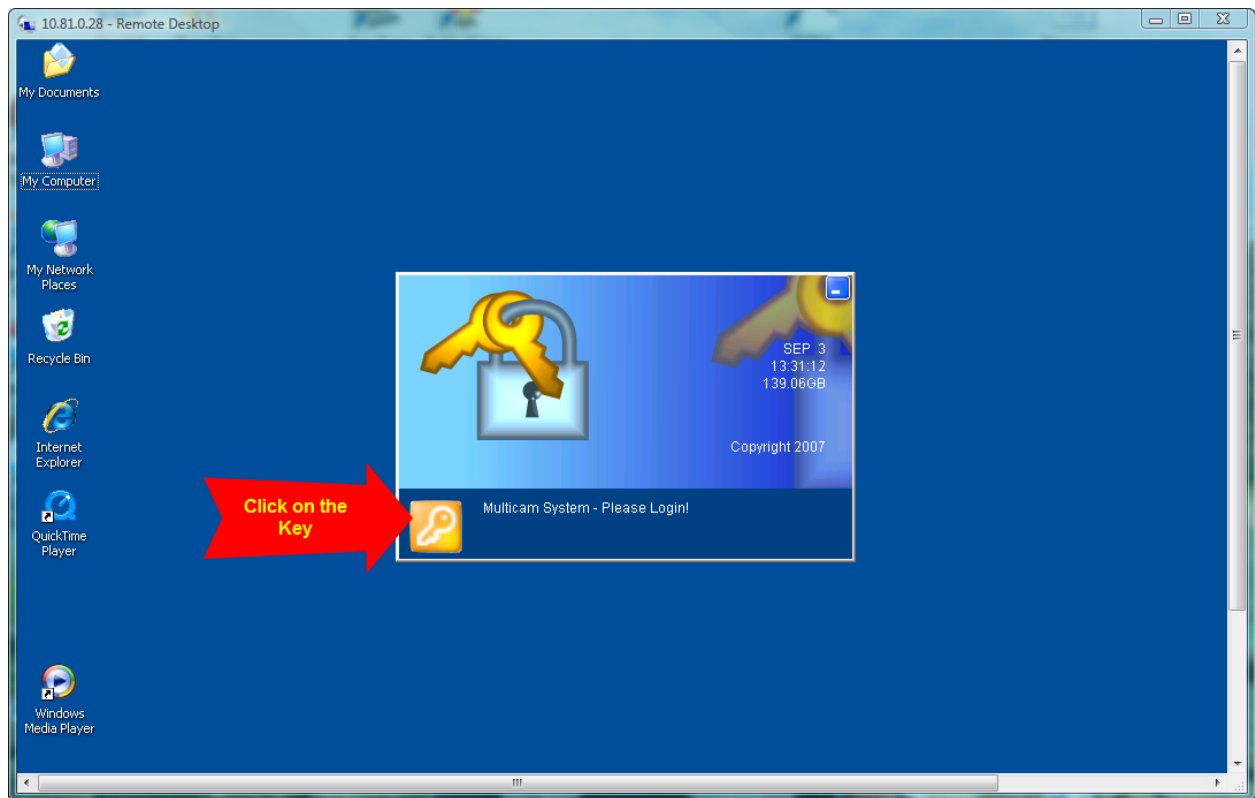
10.81.0.28 - Remote Desktop

My Documents

My Computer

My Network Places

Recycle Bin

Internet Explorer

QuickTime Player

Windows Media Player

SEP 3
13:31:12
139.06GB

Copyright 2007

Click on the Key

Multicam System - Please Login!